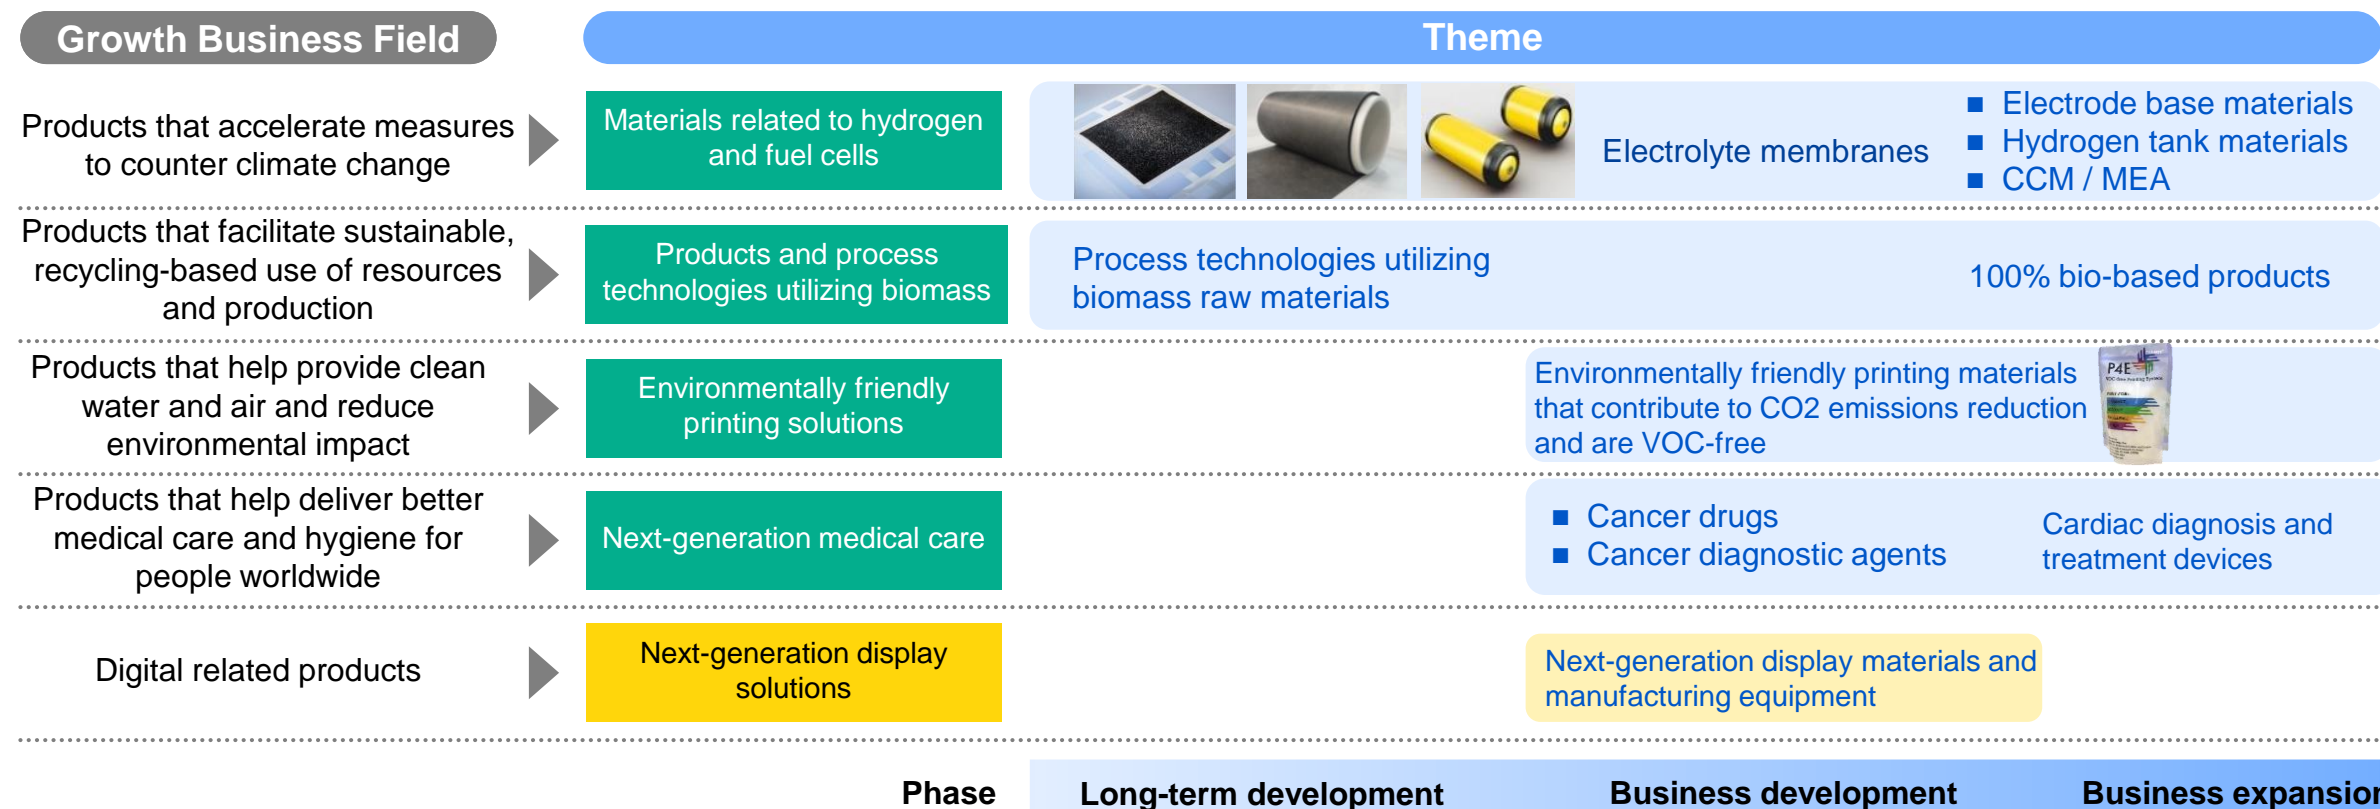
Growth Business Field

Theme

Products that accelerate measures to counter climate change

Materials related to hydrogen and fuel cells

Electrolyte membranes

■ Electrode base materials
■ Hydrogen tank materials
■ CCM / MEA

Products that facilitate sustainable, recycling-based use of resources and production

Products and process technologies utilizing biomass

Process technologies utilizing biomass raw materials

100% bio-based products

Products that help provide clean water and air and reduce environmental impact

Environmentally friendly printing solutions

Environmentally friendly printing materials that contribute to CO2 emissions reduction and are VOC-free

P4E

Products that help deliver better medical care and hygiene for people worldwide

Next-generation medical care

■ Cancer drugs
■ Cancer diagnostic agents

Cardiac diagnosis and treatment devices

Digital related products

Next-generation display solutions

Next-generation display materials and manufacturing equipment

Phase

Long-term development

Business development

Business expansion